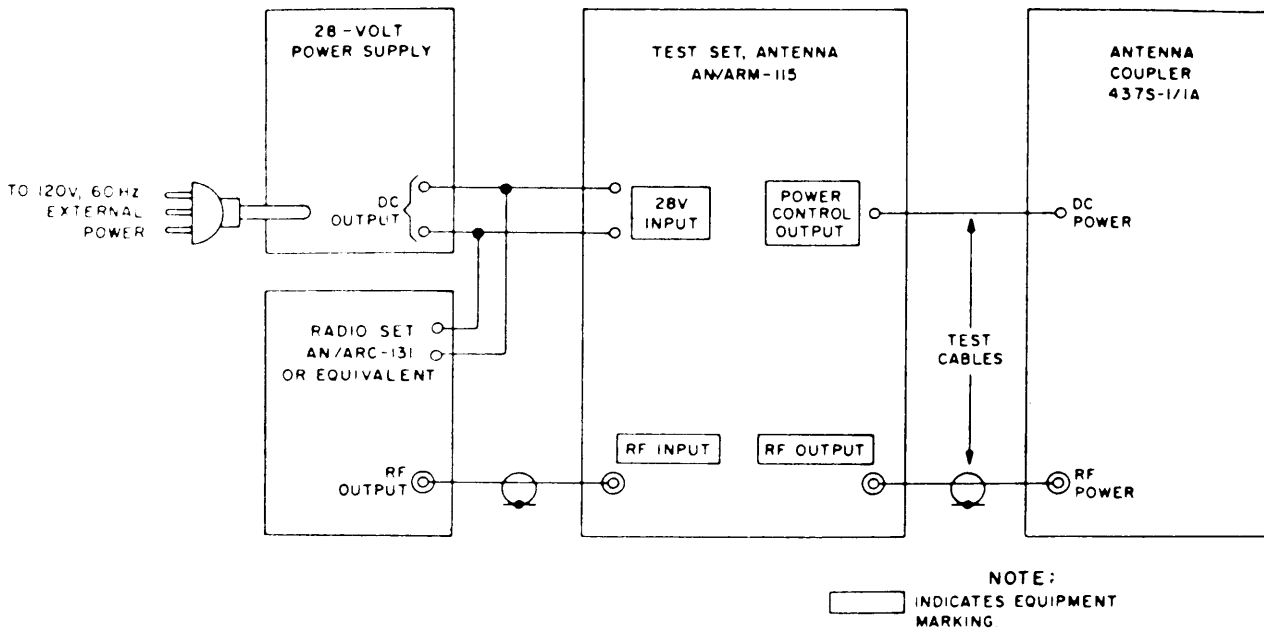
28 - VOLT POWER SUPPLY

TEST SET, ANTENNA AN/ARM-115

ANTENNA COUPLER 437S-1/1A

TO 120V, 60 HZ EXTERNAL POWER

DC OUTPUT

28V INPUT

POWER CONTROL OUTPUT

DC POWER

RADIO SET AN/ARC-131 OR EQUIVALENT

TEST CABLES

RF INPUT

RF OUTPUT

RF OUTPUT

RF POWER

NOTE:
INDICATES EQUIPMENT MARKING.